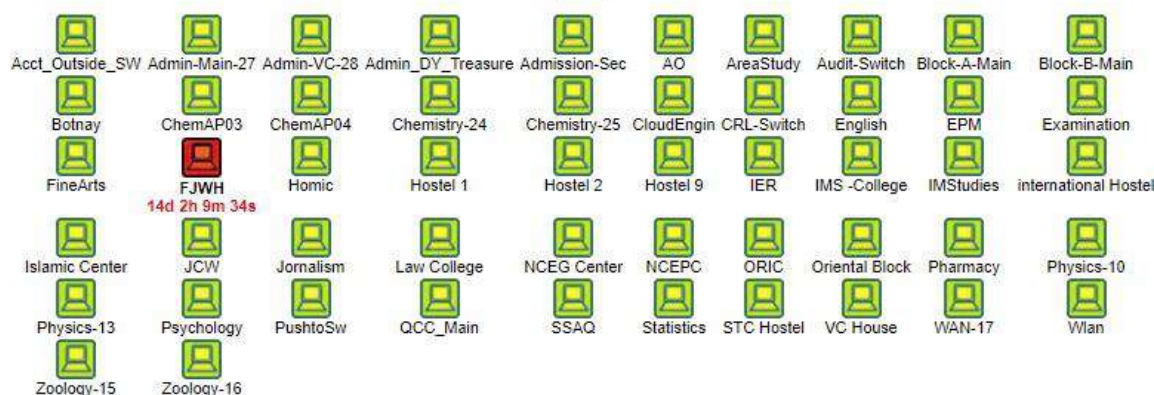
Acct_Outside_SW Admin-Main-27 Admin-VC-28 Admin_DY_Treasure Admission-Sec AO AreaStudy Audit-Switch Block-A-Main Block-B-Main

Botnay ChemAP03 ChemAP04 Chemistry-24 Chemistry-25 CloudEngin CRL-Switch English EPM Examination

FineArts FJWH 14d 2h 9m 34s Homic Hostel 1 Hostel 2 Hostel 9 IER IMS -College IMStudies international Hostel

Islamic Center JCW Jornalism Law College NCEG Center NCEPC ORIC Oriental Block Pharmacy Physics-10

Physics-13 Psychology PushtoSw QCC_Main SSAQ Statistics STC Hostel VC House WAN-17 Wlan

Zoology-15 Zoology-16